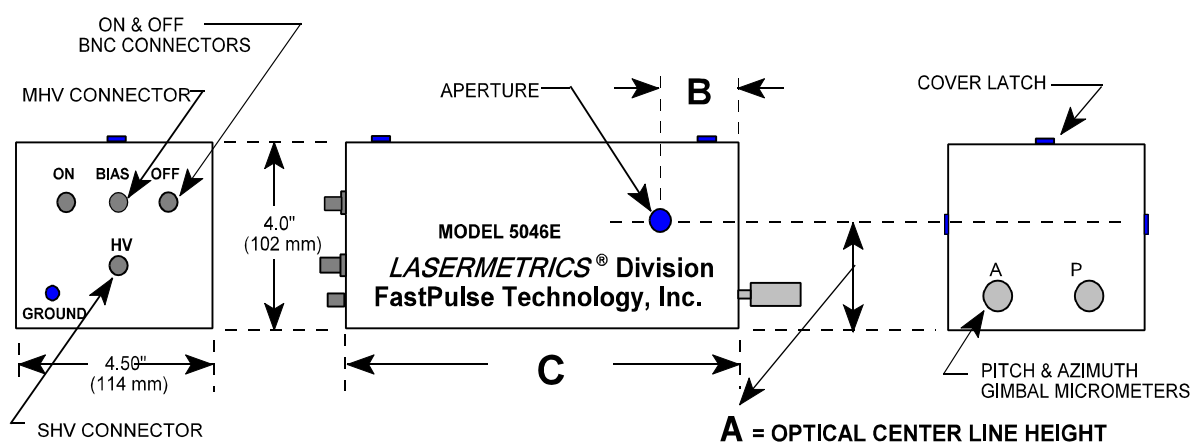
ON & OFF
BNC CONNECTORS

MHV CONNECTOR

APERTURE

B

COVER LATCH

ON

BIAS

OFF

HV

GROUND

4.0"
(102 mm)

MODEL 5046E

*LASERMETRICS®* Division
FastPulse Technology, Inc.

A

P

4.50"
(114 mm)

C

PITCH & AZIMUTH
GIMBAL MICROMETERS

SHV CONNECTOR

A = OPTICAL CENTER LINE HEIGHT